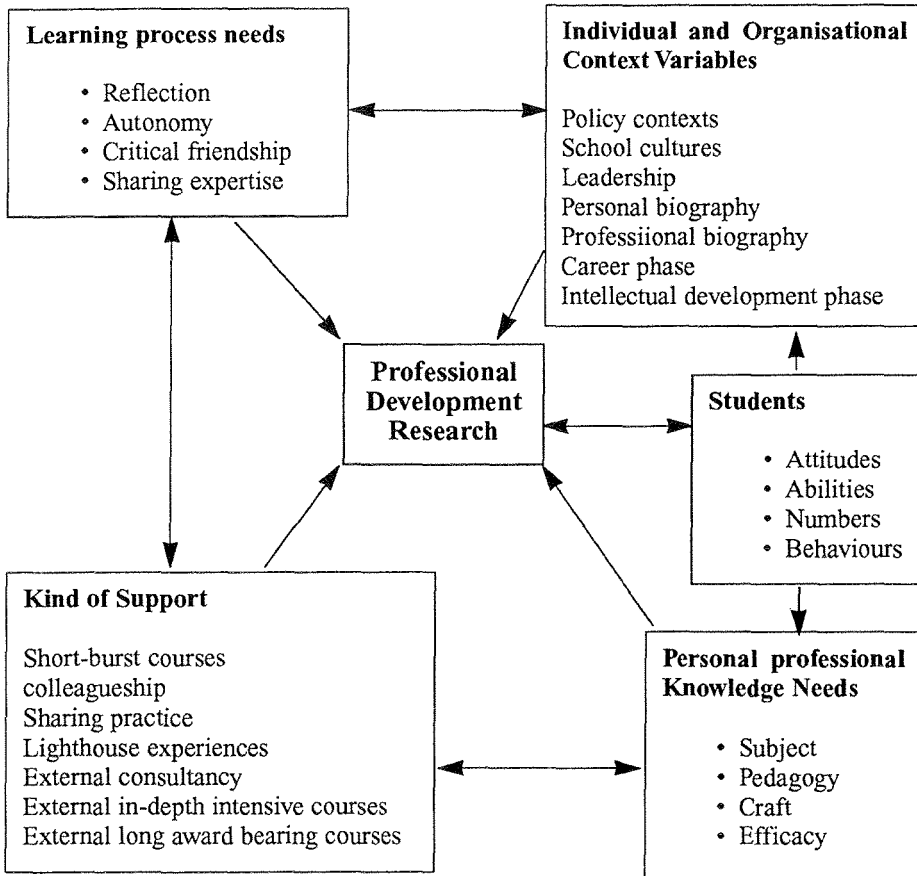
**Learning process needs**

- Reflection
- Autonomy
- Critical friendship
- Sharing expertise

**Individual and Organisational Context Variables**

Policy contexts
School cultures
Leadership
Personal biography
Professiional biography
Career phase
Intellectual development phase

**Professional Development Research**

**Students**

- Attitudes
- Abilities
- Numbers
- Behaviours

**Kind of Support**

Short-burst courses
colleagueship
Sharing practice
Lighthouse experiences
External consultancy
External in-depth intensive courses
External long award bearing courses

**Personal professional Knowledge Needs**

- Subject
- Pedagogy
- Craft
- Efficacy